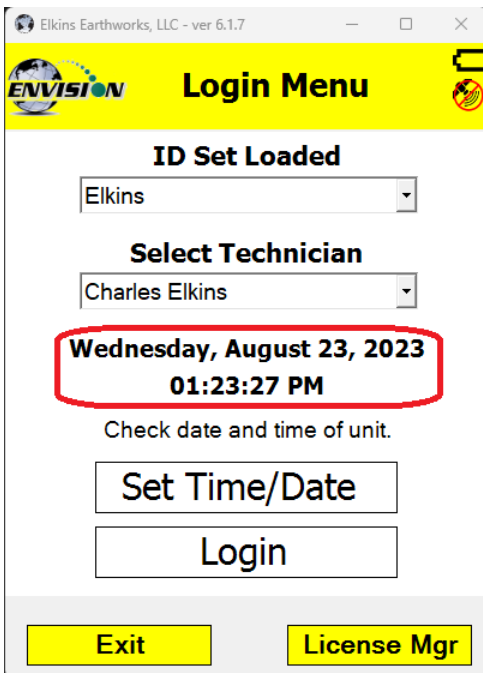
Elkins Earthworks, LLC - ver 6.1.7

ENVISION

Login Menu

ID Set Loaded

Elkins

Select Technician

Charles Elkins

Wednesday, August 23, 2023
01:23:27 PM

Check date and time of unit.

Set Time/Date

Login

Exit

License Mgr